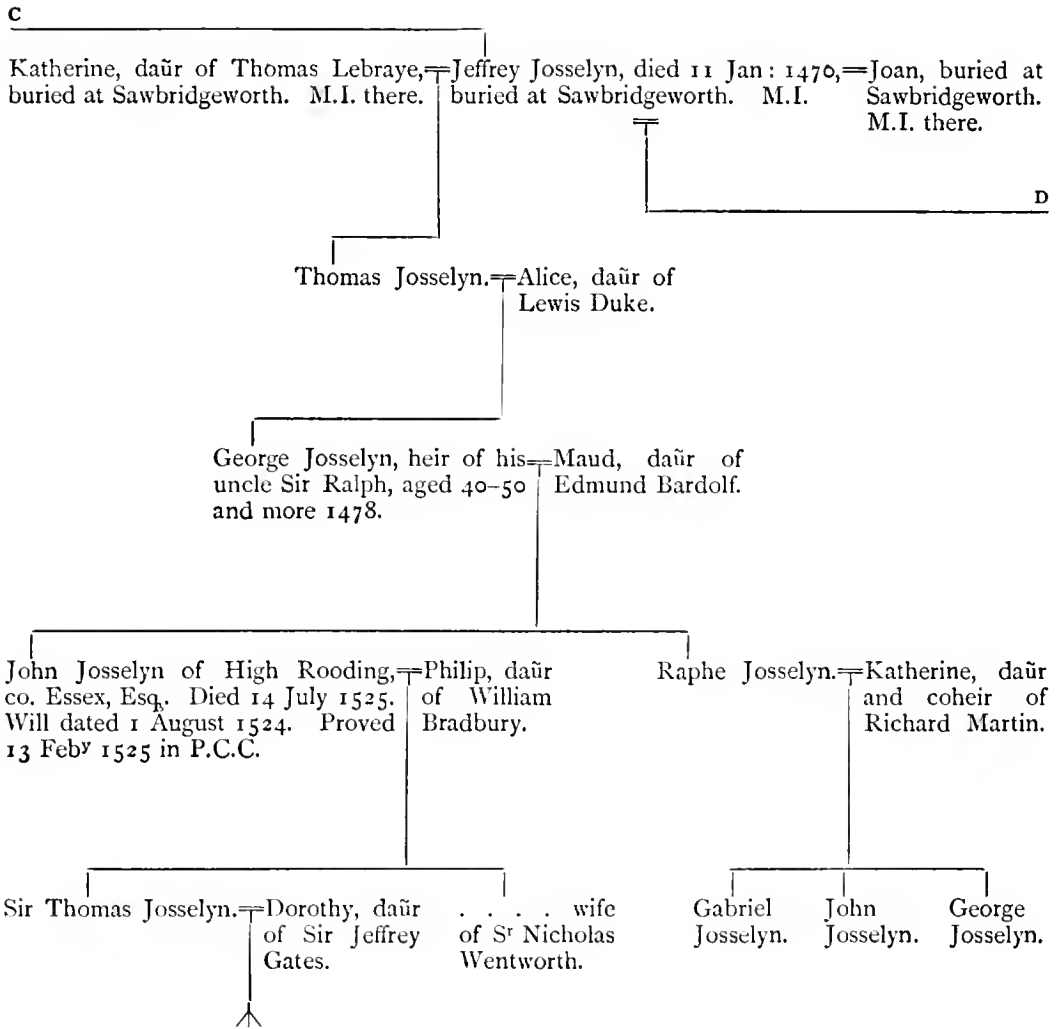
C

Katherine, daũr of Thomas Lebraye, buried at Sawbridgeworth. M.I. there. = Jeffrey Josselyn, died 11 Jan: 1470, buried at Sawbridgeworth. M.I. = Joan, buried at Sawbridgeworth. M.I. there.

D

Thomas Josselyn. = Alice, daũr of Lewis Duke.

George Josselyn, heir of his uncle Sir Ralph, aged 40–50 and more 1478. = Maud, daũr of Edmund Bardolf.

John Josselyn of High Rooding, co. Essex, Esq. Died 14 July 1525. Will dated 1 August 1524. Proved 13 Feb$^y$ 1525 in P.C.C. = Philip, daũr of William Bradbury.

Raphe Josselyn. = Katherine, daũr and coheir of Richard Martin.

Sir Thomas Josselyn. = Dorothy, daũr of Sir Jeffrey Gates.

. . . . wife of S$^r$ Nicholas Wentworth.

Gabriel Josselyn.

John Josselyn.

George Josselyn.